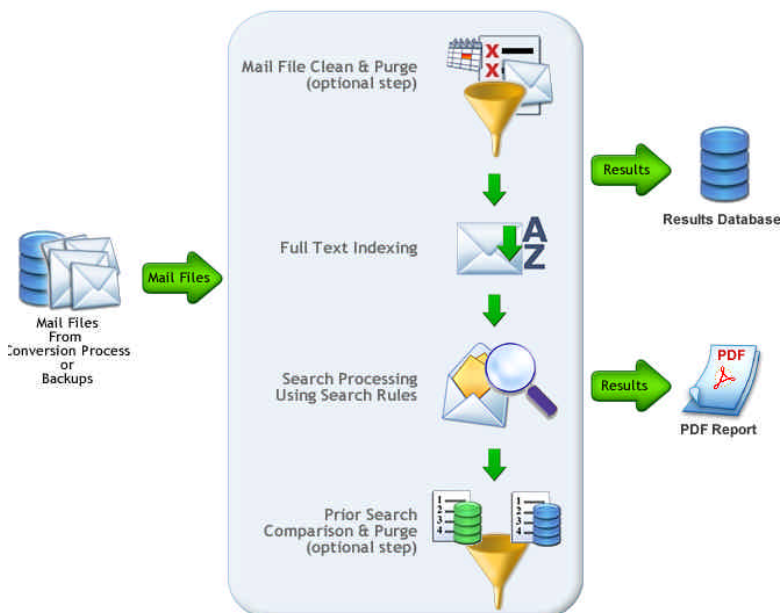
Mail Files From Conversion Process or Backups

Mail Files

Mail File Clean & Purge (optional step)

Full Text Indexing

A Z

Search Processing Using Search Rules

Prior Search Comparison & Purge (optional step)

Results

Results Database

Results

PDF

PDF Report